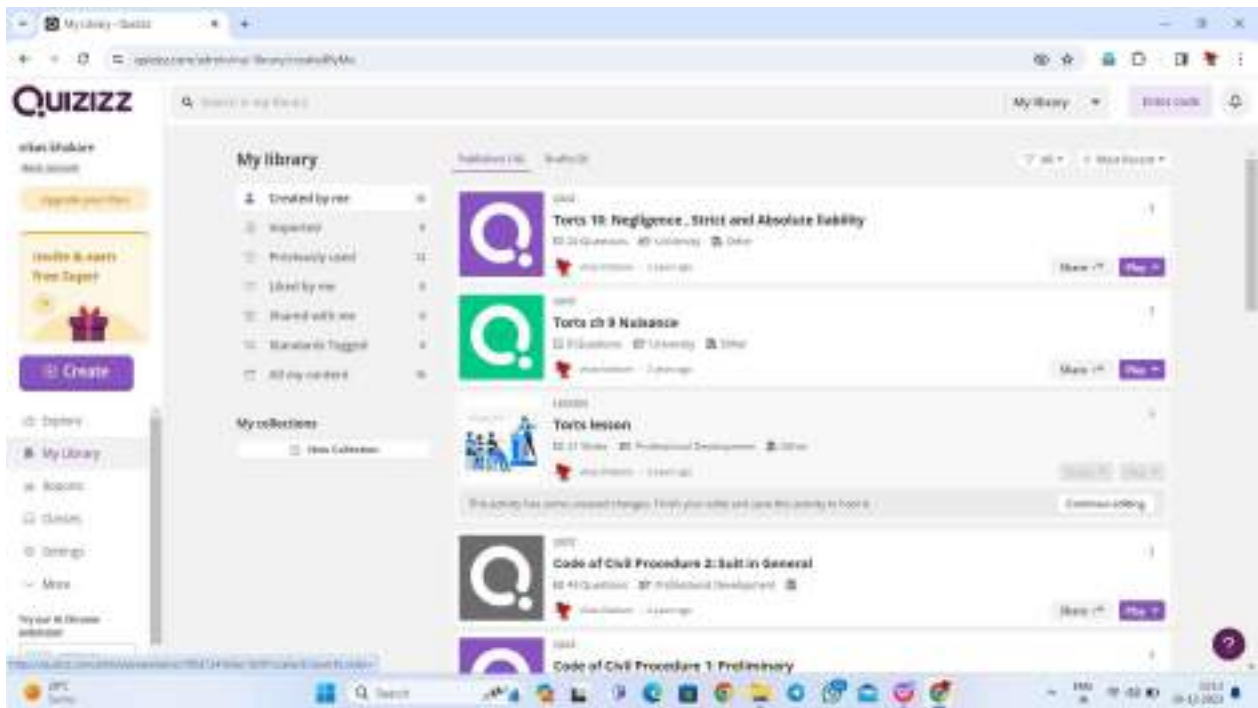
My library - Quizizz

QUIZIZZ

My library

Enter code

My library

Created by me

Imported

Previously used

Liked by me

Shared with me

Standards Tagged

All my content

My collections

New Collection

Create

Explore

My Library

Reports

Classes

Settings

More

QUIZ

Torts 10: Negligence, Strict and Absolute liability

Share

Play

QUIZ

Torts ch 9 Nuisance

Share

Play

LESSON

Torts lesson

Continue editing

QUIZ

Code of Civil Procedure 2: Suit in General

Share

Play

QUIZ

Code of Civil Procedure 1: Preliminary

Search